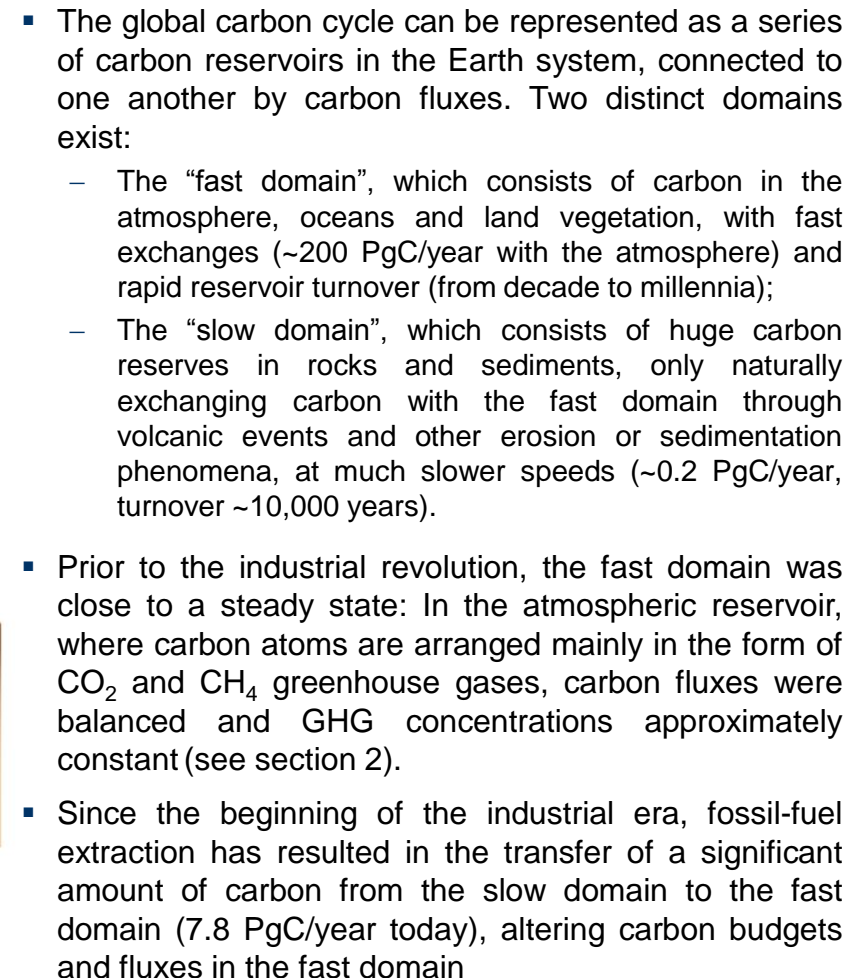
▪ The global carbon cycle can be represented as a series of carbon reservoirs in the Earth system, connected to one another by carbon fluxes. Two distinct domains exist:

– The “fast domain”, which consists of carbon in the atmosphere, oceans and land vegetation, with fast exchanges (~200 PgC/year with the atmosphere) and rapid reservoir turnover (from decade to millennia);

– The “slow domain”, which consists of huge carbon reserves in rocks and sediments, only naturally exchanging carbon with the fast domain through volcanic events and other erosion or sedimentation phenomena, at much slower speeds (~0.2 PgC/year, turnover ~10,000 years).

▪ Prior to the industrial revolution, the fast domain was close to a steady state: In the atmospheric reservoir, where carbon atoms are arranged mainly in the form of $CO_2$ and $CH_4$ greenhouse gases, carbon fluxes were balanced and GHG concentrations approximately constant (see section 2).

▪ Since the beginning of the industrial era, fossil-fuel extraction has resulted in the transfer of a significant amount of carbon from the slow domain to the fast domain (7.8 PgC/year today), altering carbon budgets and fluxes in the fast domain